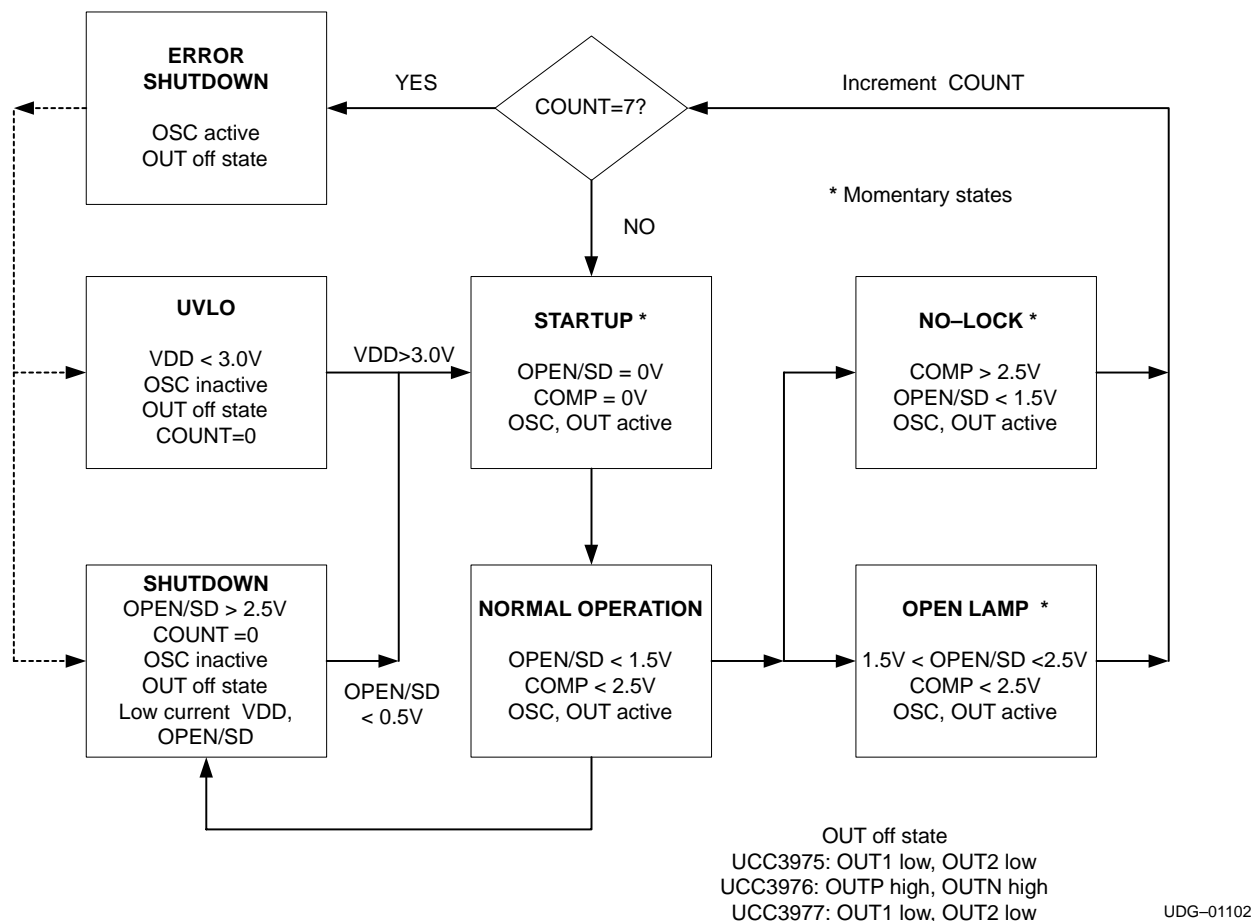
ERROR SHUTDOWN

OSC active
OUT off state

YES

COUNT=7?

Increment COUNT

* Momentary states

NO

UVLO

VDD < 3.0V
OSC inactive
OUT off state
COUNT=0

VDD>3.0V

STARTUP *

OPEN/SD = 0V
COMP = 0V
OSC, OUT active

NO–LOCK *

COMP > 2.5V
OPEN/SD < 1.5V
OSC, OUT active

SHUTDOWN
OPEN/SD > 2.5V
COUNT =0
OSC inactive
OUT off state
Low current VDD, OPEN/SD

OPEN/SD
< 0.5V

NORMAL OPERATION

OPEN/SD < 1.5V
COMP < 2.5V
OSC, OUT active

OPEN LAMP *

1.5V < OPEN/SD <2.5V
COMP < 2.5V
OSC, OUT active

OUT off state
UCC3975: OUT1 low, OUT2 low
UCC3976: OUTP high, OUTN high
UCC3977: OUT1 low, OUT2 low

UDG–01102